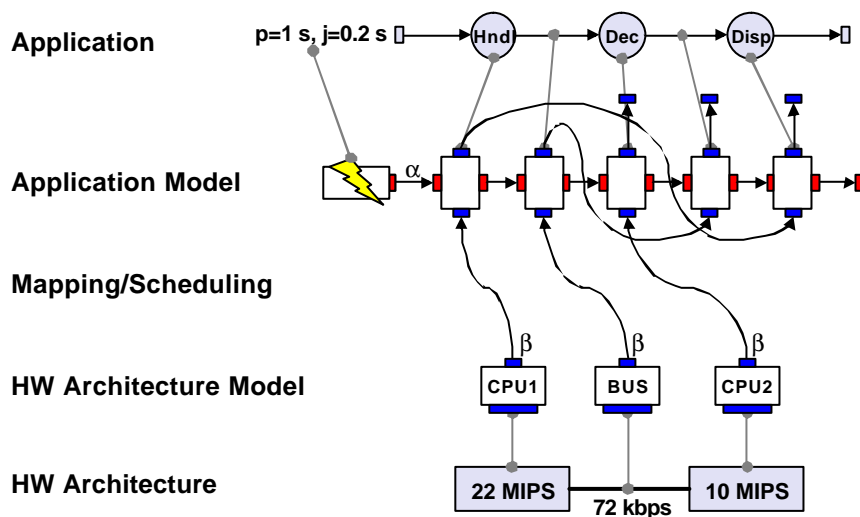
Application

p=1 s, j=0.2 s

Hnd

Dec

Disp

Application Model

$\alpha$

Mapping/Scheduling

$\beta$

$\beta$

$\beta$

HW Architecture Model

CPU1

BUS

CPU2

HW Architecture

22 MIPS

72 kbps

10 MIPS